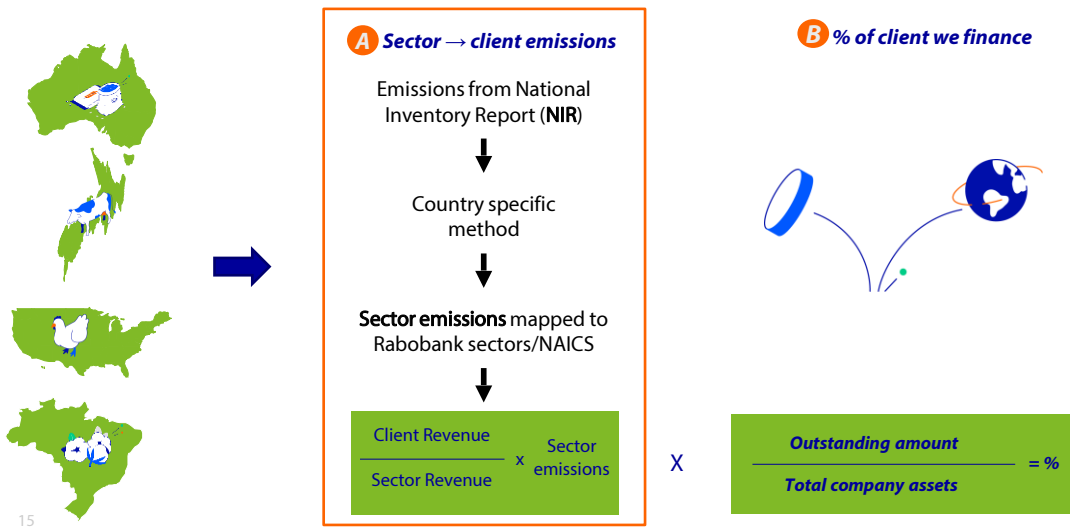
A Sector → client emissions

Emissions from National Inventory Report (NIR)

Country specific method

Sector emissions mapped to Rabobank sectors/NAICS

$\frac{\text{Client Revenue}}{\text{Sector Revenue}}$ x Sector emissions

X

B % of client we finance

$\frac{\text{Outstanding amount}}{\text{Total company assets}}$ = %

15